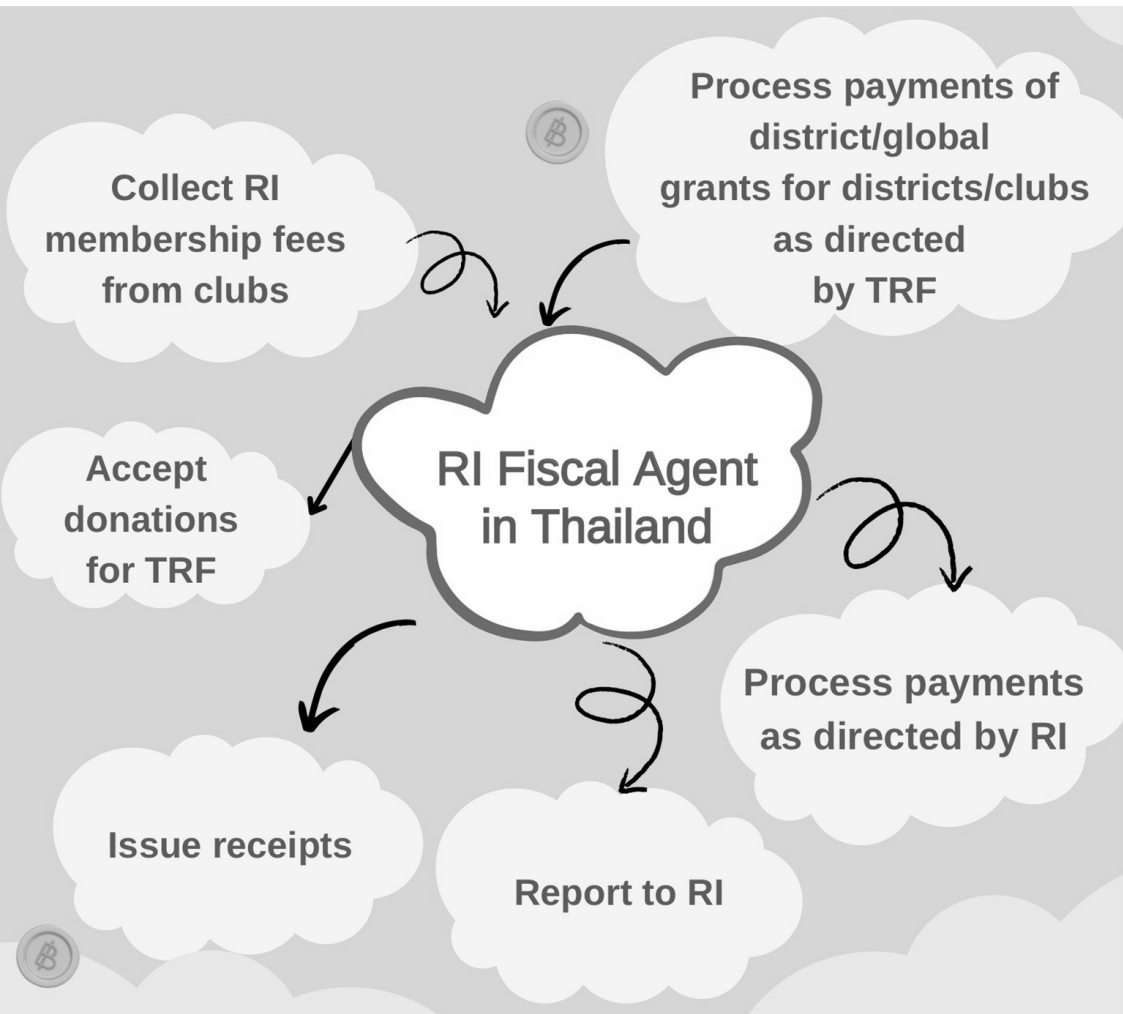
Process payments of district/global grants for districts/clubs as directed by TRF

Collect RI membership fees from clubs

RI Fiscal Agent in Thailand

Accept donations for TRF

Process payments as directed by RI

Issue receipts

Report to RI